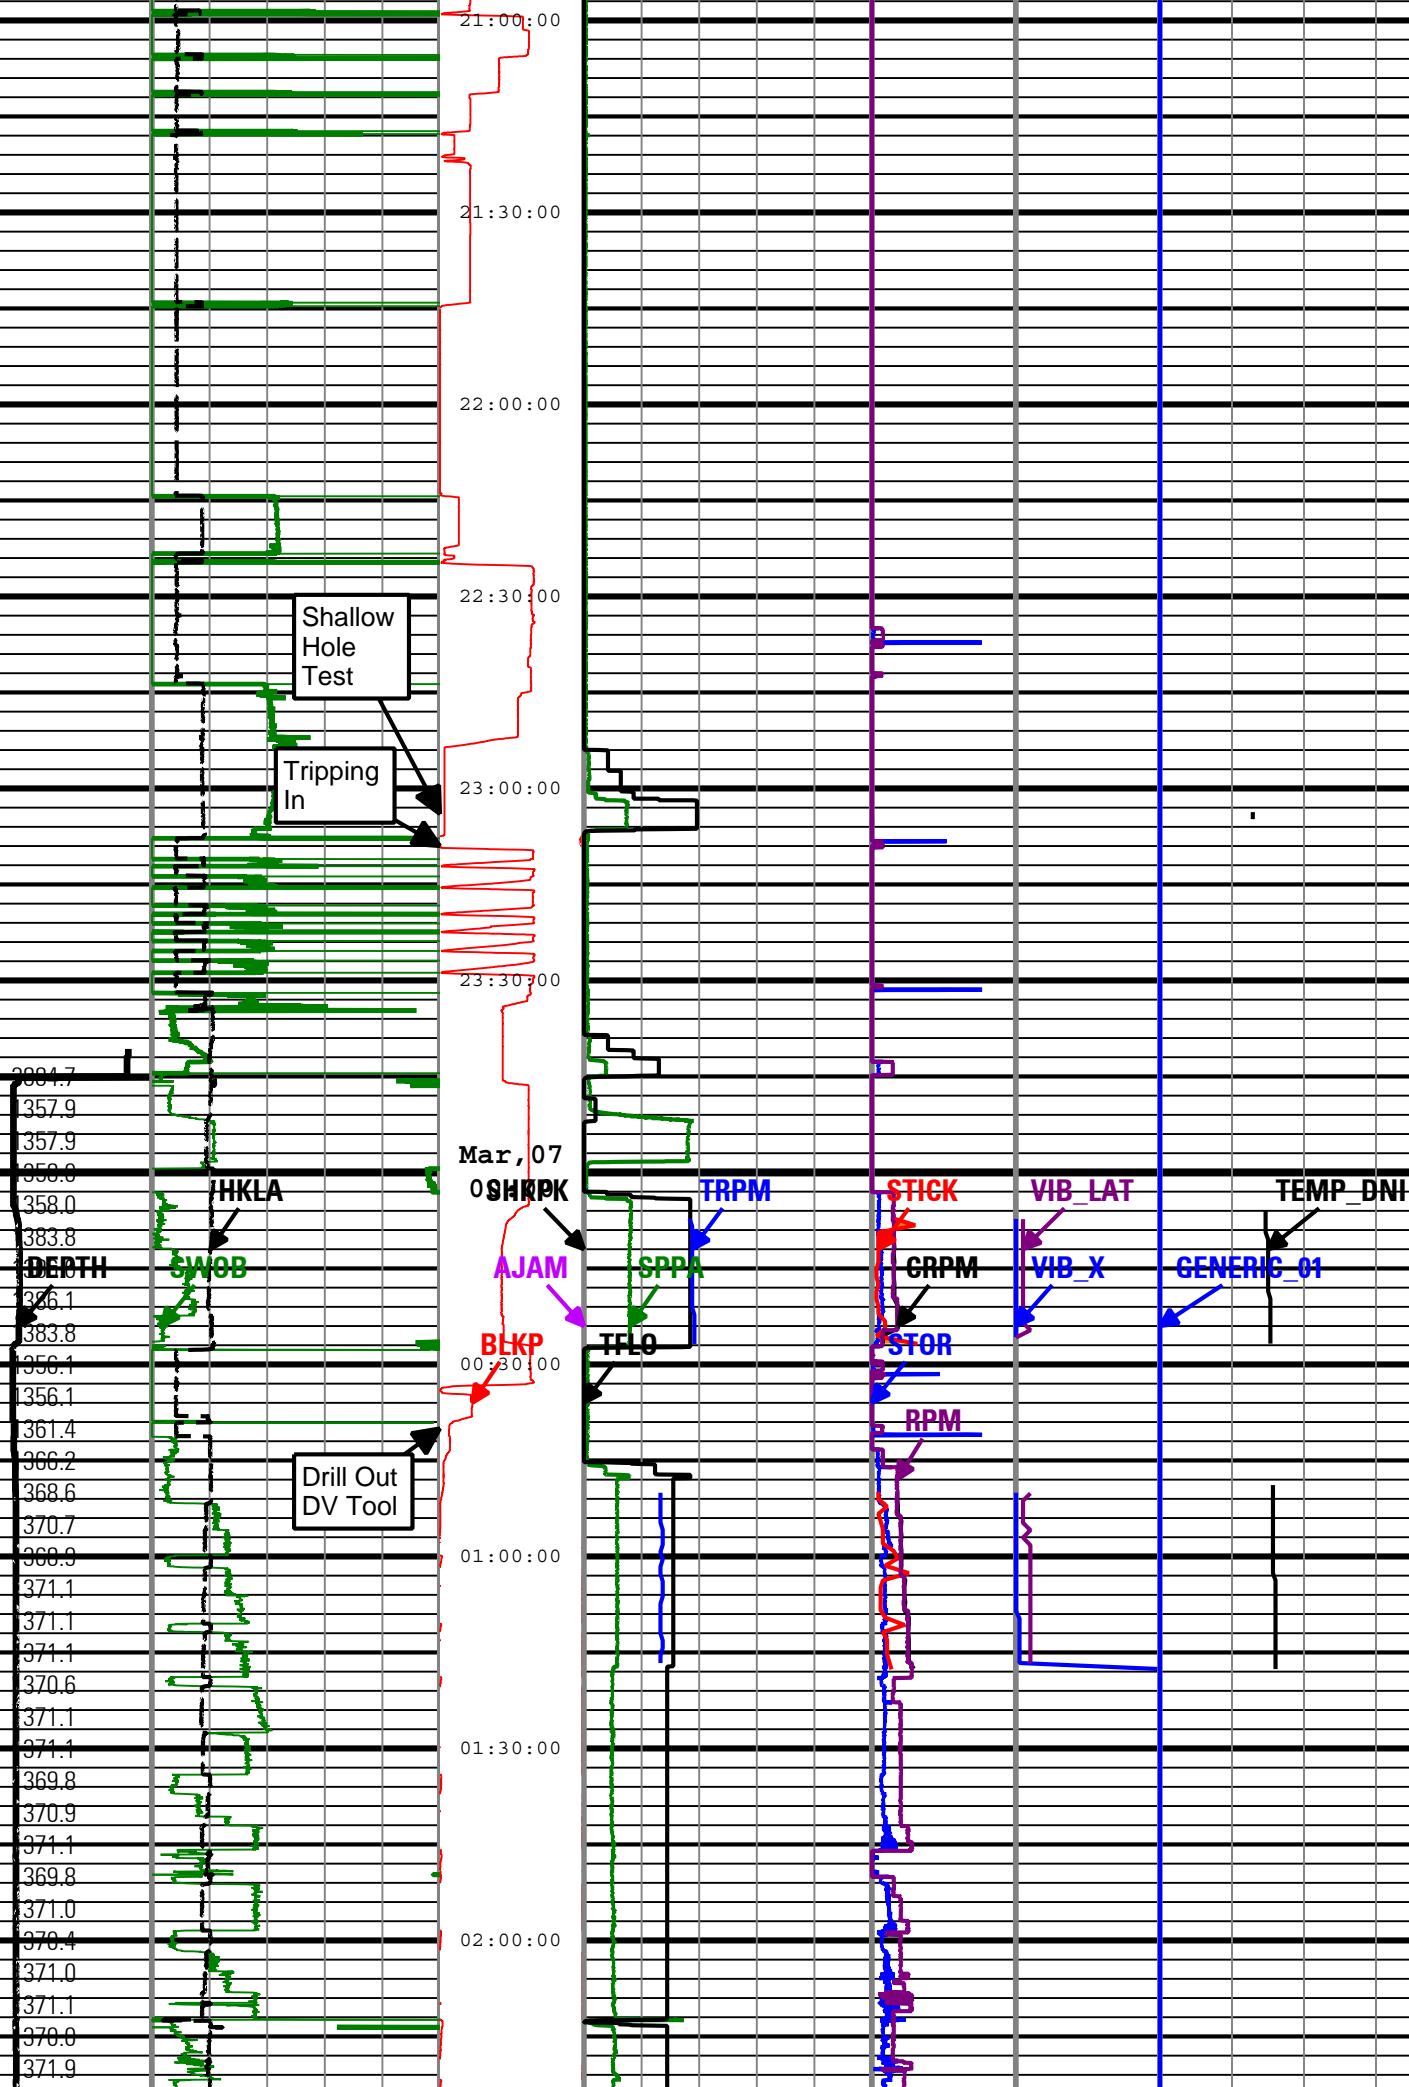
21:00:00

21:30:00

22:00:00

22:30:00

Shallow Hole Test

Tripping In

23:00:00

23:30:00

2884.7
1357.9
1357.9
1358.0
1358.0
1383.8
DEPTH
1366.1
1383.8
1356.1
1356.1
1361.4
1366.2
1368.6
1370.7
1368.9
1371.1
1371.1
1371.1
1370.6
1371.1
1371.1
1369.8
1370.9
1371.1
1369.8
1371.0
1370.4
1371.0
1371.1
1370.8
1371.9

HKLA

SWOB

Mar,07

SHKPK

AJAM

BLKP

00:30:00

Drill Out DV Tool

01:00:00

01:30:00

02:00:00

TRPM

SPPA

TFLO

STICK

CRPM

STOR

RPM

VIB_LAT

VIB_X

GENERIC_01

TEMP_DNI